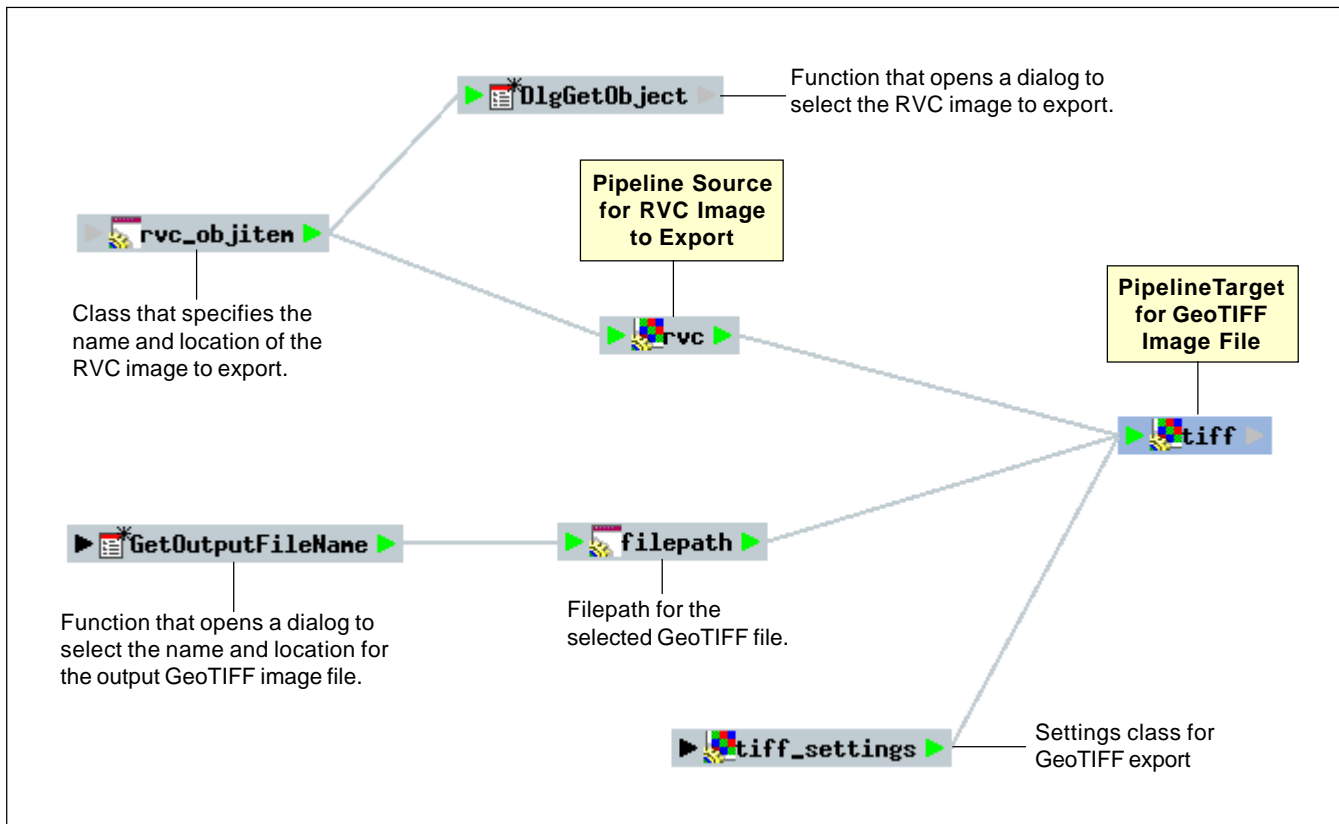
DlgGetObject

Function that opens a dialog to select the RVC image to export.

Pipeline Source for RVC Image to Export

rvc_objitem

Class that specifies the name and location of the RVC image to export.

rvc

PipelineTarget for GeoTIFF Image File

tiff

GetOutputFileName

filepath

Function that opens a dialog to select the name and location for the output GeoTIFF image file.

Filepath for the selected GeoTIFF file.

tiff_settings

Settings class for GeoTIFF export